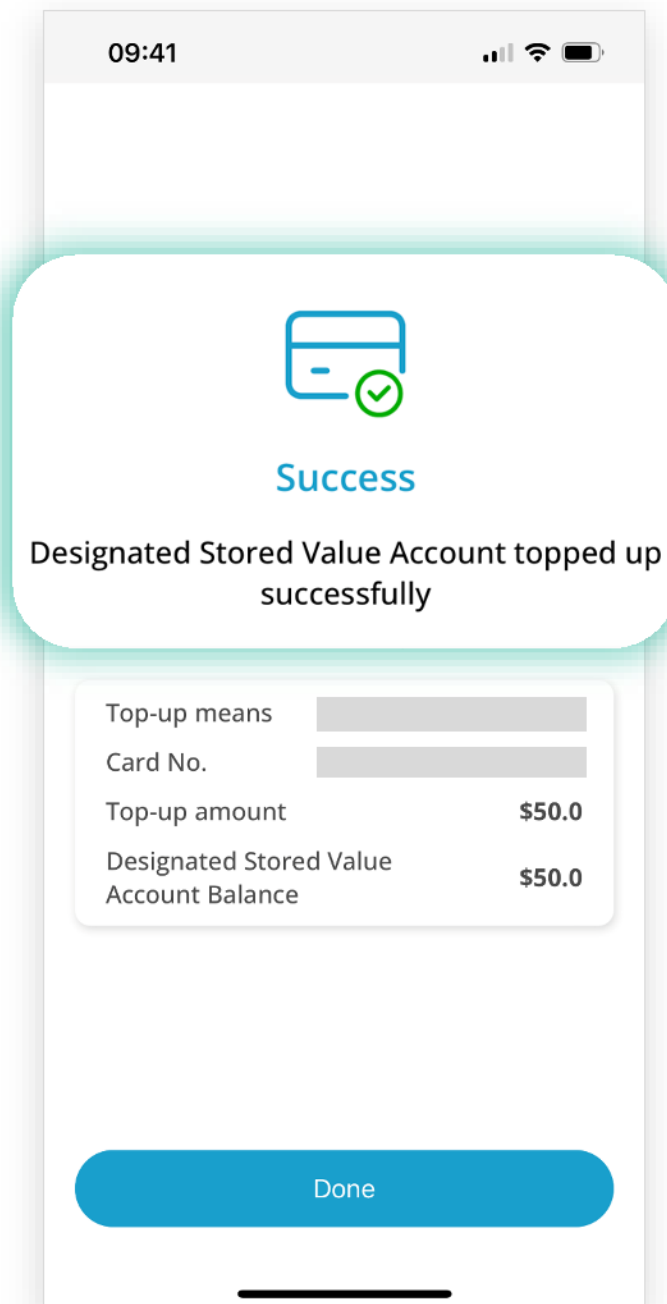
09:41

Success

Designated Stored Value Account topped up successfully

| | |
|---|---|
| Top-up means | |
| Card No. | |
| Top-up amount | $50.0 |
| Designated Stored Value Account Balance | $50.0 |

Done